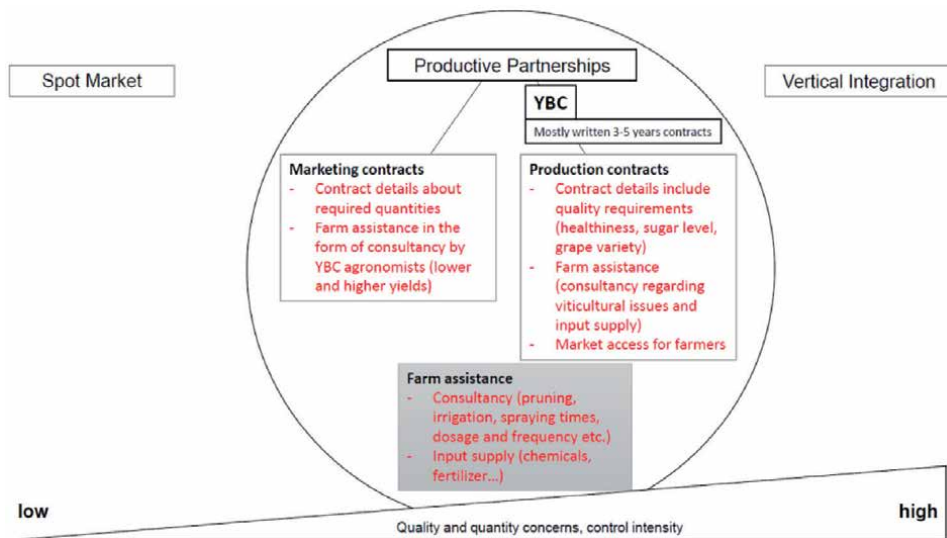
Spot Market

Productive Partnerships

Vertical Integration

YBC

Mostly written 3-5 years contracts

Marketing contracts
- Contract details about required quantities
- Farm assistance in the form of consultancy by YBC agronomists (lower and higher yields)

Production contracts
- Contract details include quality requirements (healthiness, sugar level, grape variety)
- Farm assistance (consultancy regarding viticultural issues and input supply)
- Market access for farmers

Farm assistance
- Consultancy (pruning, irrigation, spraying times, dosage and frequency etc.)
- Input supply (chemicals, fertilizer...)

low

high

Quality and quantity concerns, control intensity